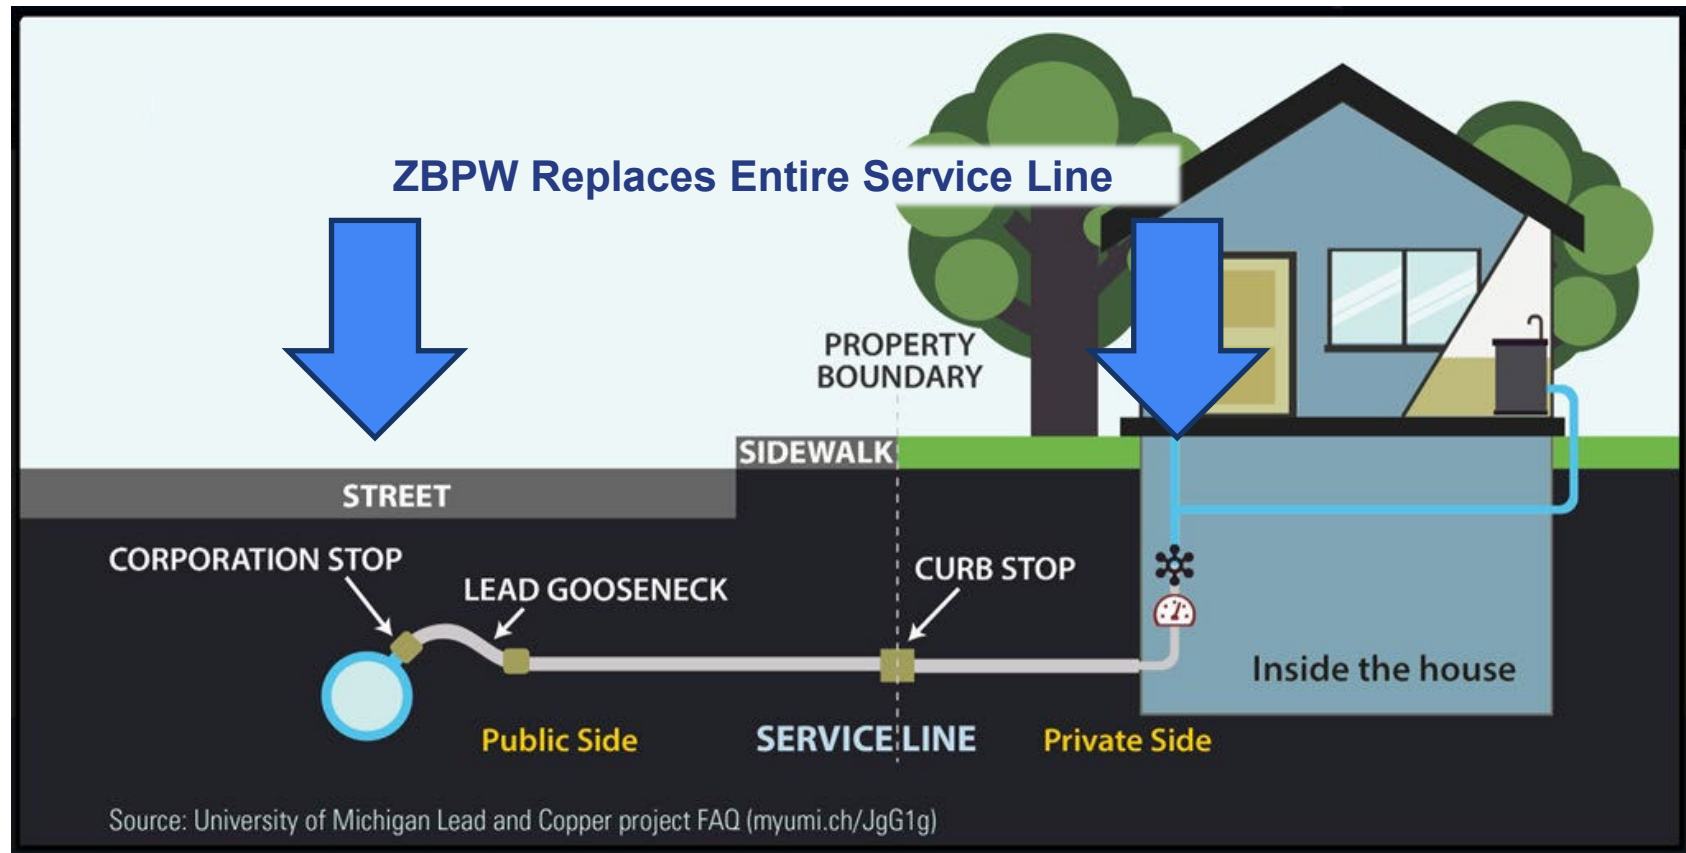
ZBPW Replaces Entire Service Line

PROPERTY BOUNDARY

SIDEWALK

STREET

CORPORATION STOP

LEAD GOOSENECK

CURB STOP

Inside the house

Public Side

SERVICE LINE

Private Side

Source: University of Michigan Lead and Copper project FAQ (myumi.ch/JgG1g)